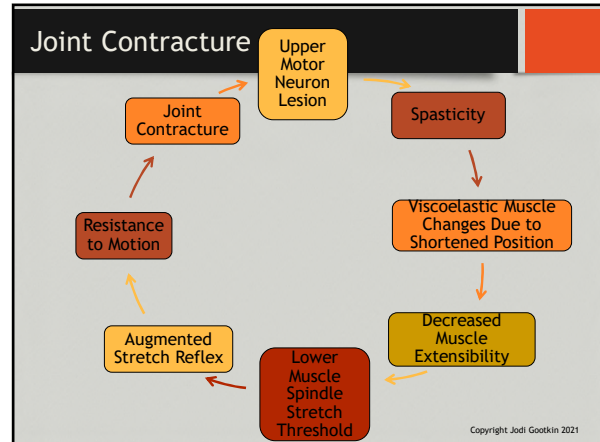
Joint Contracture

Upper Motor Neuron Lesion

Spasticity

Viscoelastic Muscle Changes Due to Shortened Position

Decreased Muscle Extensibility

Lower Muscle Spindle Stretch Threshold

Augmented Stretch Reflex

Resistance to Motion

Joint Contracture

Copyright Jodi Gootkin 2021